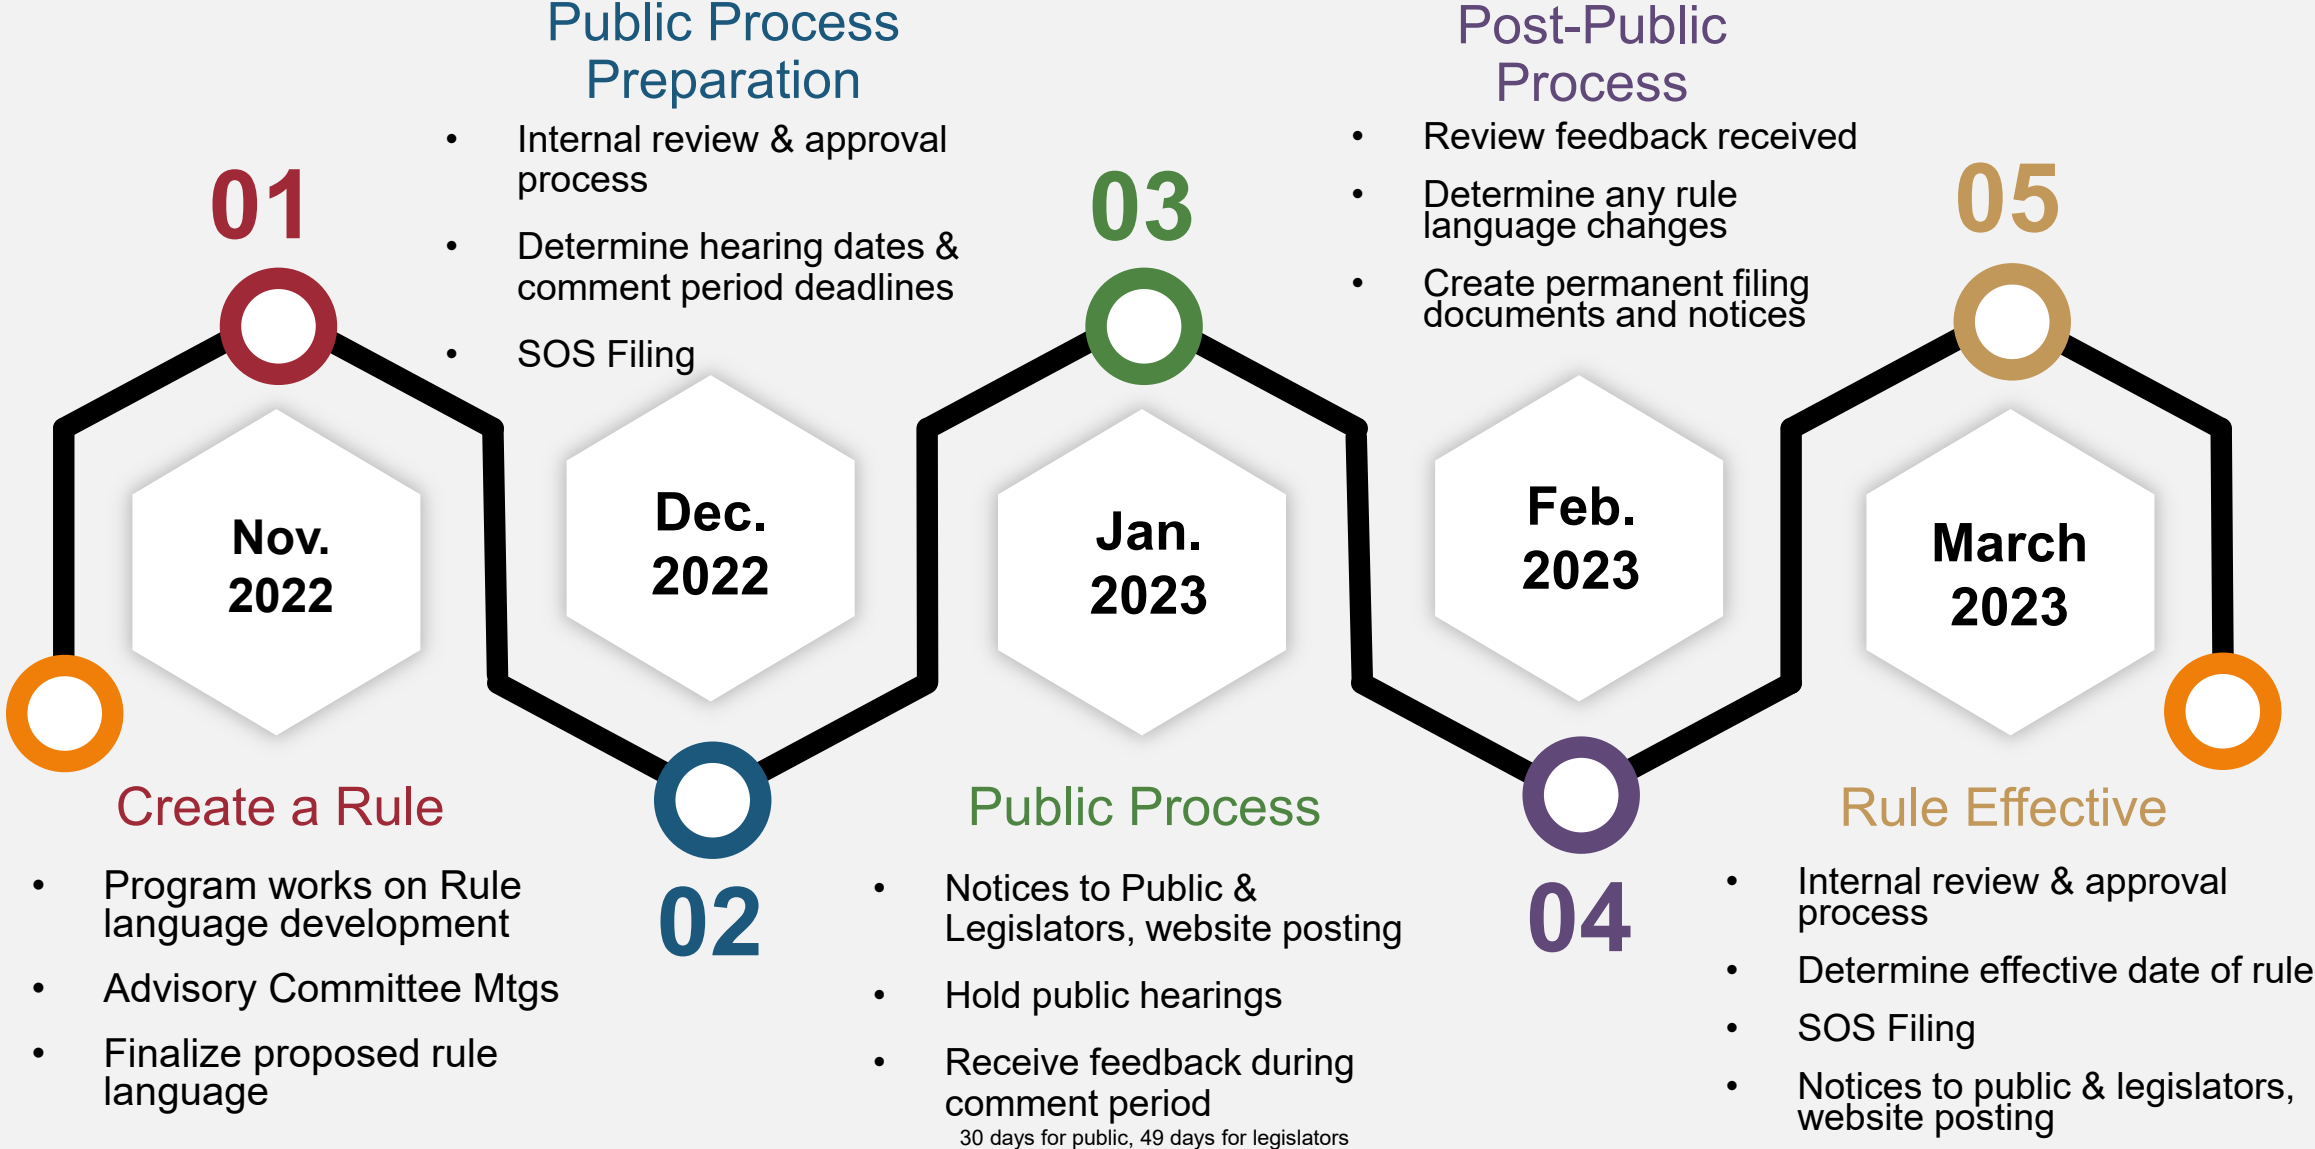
Public Process Preparation

- Internal review & approval process
- Determine hearing dates & comment period deadlines
- SOS Filing

Post-Public Process

- Review feedback received
- Determine any rule language changes
- Create permanent filing documents and notices

01

03

05

Nov. 2022

Dec. 2022

Jan. 2023

Feb. 2023

March 2023

Create a Rule

- Program works on Rule language development
- Advisory Committee Mtgs
- Finalize proposed rule language

02

Public Process

- Notices to Public & Legislators, website posting
- Hold public hearings
- Receive feedback during comment period

30 days for public, 49 days for legislators

04

Rule Effective

- Internal review & approval process
- Determine effective date of rule
- SOS Filing
- Notices to public & legislators, website posting